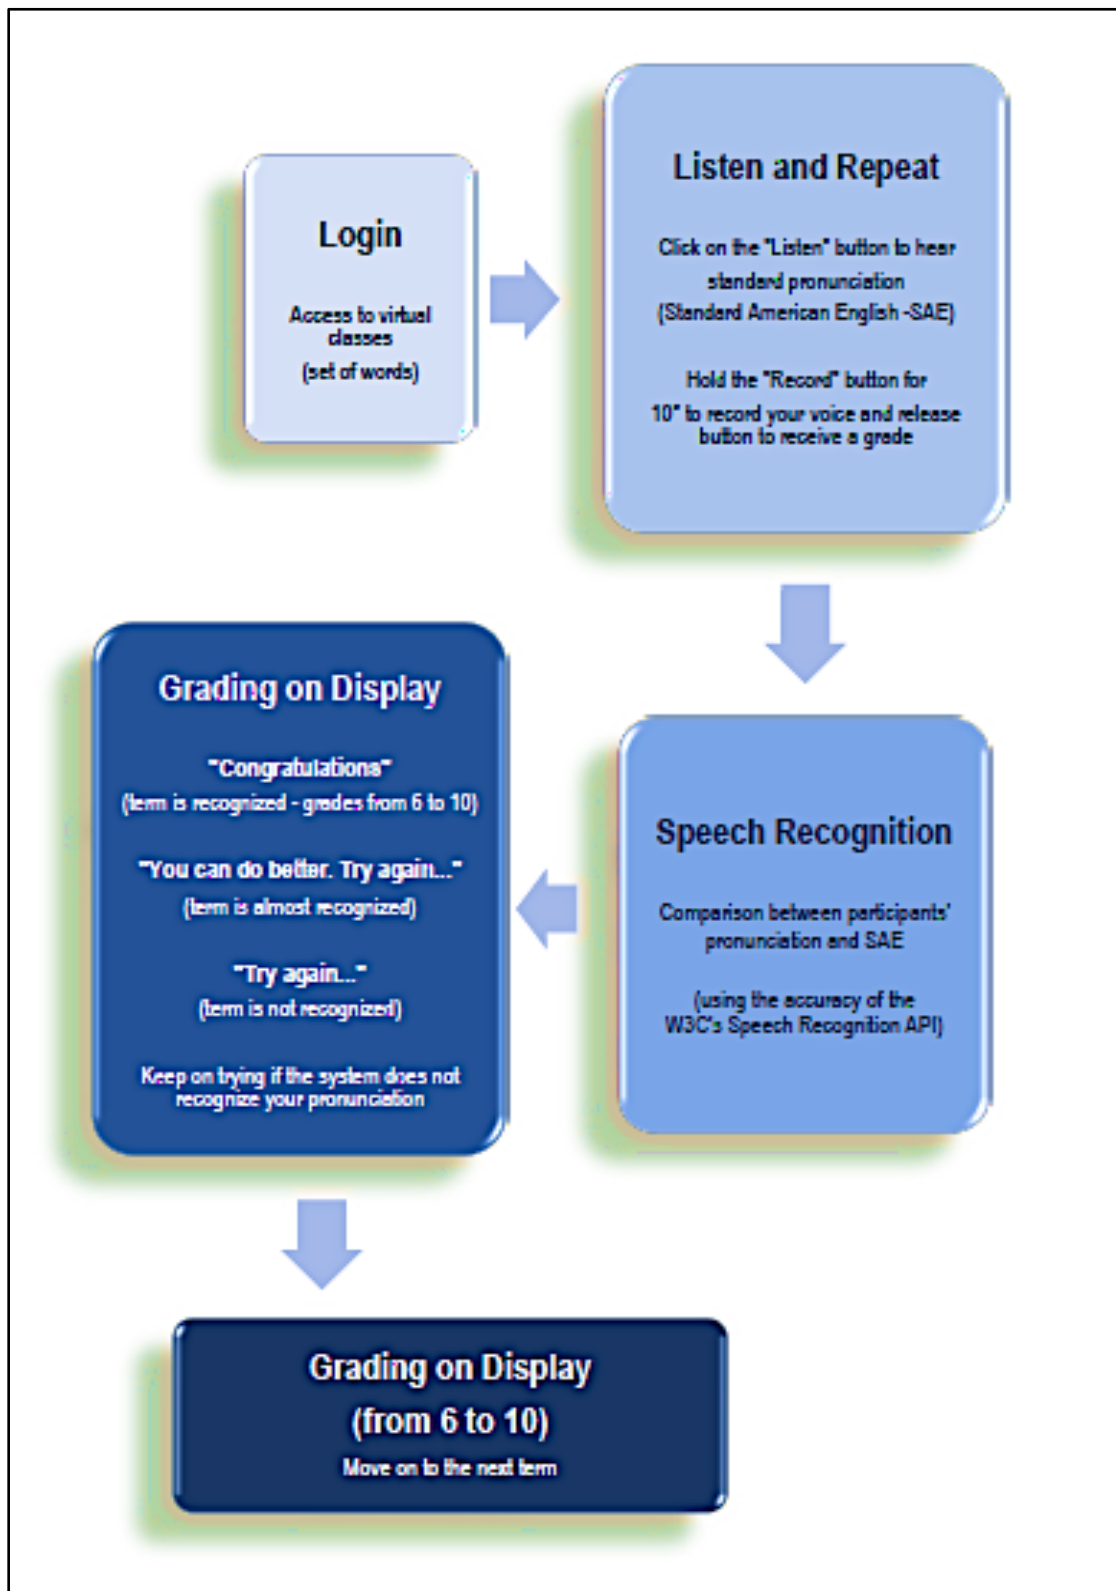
Login

Access to virtual classes

(set of words)

Listen and Repeat

Click on the "Listen" button to hear standard pronunciation (Standard American English -SAE)

Hold the "Record" button for 10" to record your voice and release button to receive a grade

Speech Recognition

Comparison between participants' pronunciation and SAE

(using the accuracy of the W3C's Speech Recognition API)

Grading on Display

"Congratulations"
(term is recognized - grades from 6 to 10)

"You can do better. Try again..."
(term is almost recognized)

"Try again..."
(term is not recognized)

Keep on trying if the system does not recognize your pronunciation

Grading on Display
(from 6 to 10)
Move on to the next term